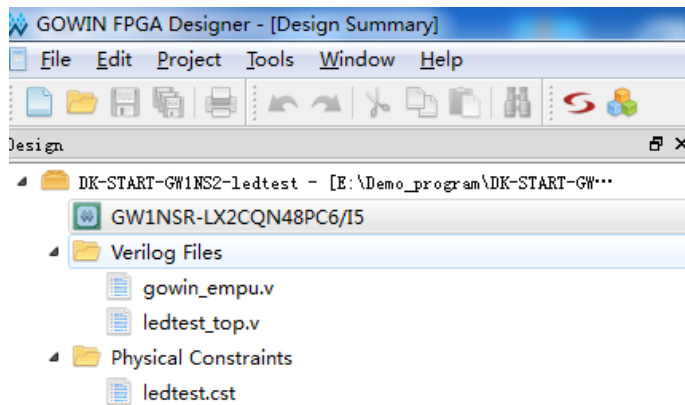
GOWIN FPGA Designer - [Design Summary]

File Edit Project Tools Window Help

Design

DK-START-GW1NS2-ledtest - [E:\Demo_program\DK-START-GW…

GW1NSR-LX2CQN48PC6/I5

Verilog Files

gowin_empu.v

ledtest_top.v

Physical Constraints

ledtest.cst